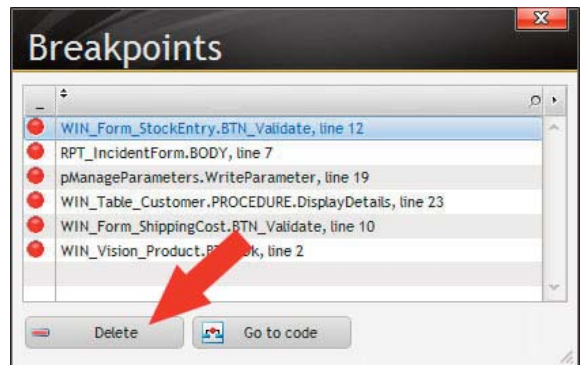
Breakpoints

WIN_Form_StockEntry.BTN_Validate, line 12
RPT_IncidentForm.BODY, line 7
pManageParameters.WriteParameter, line 19
WIN_Table_Customer.PROCEDURE.DisplayDetails, line 23
WIN_Form_ShippingCost.BTN_Validate, line 10
WIN_Vision_Product.B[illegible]k, line 2

Delete
Go to code